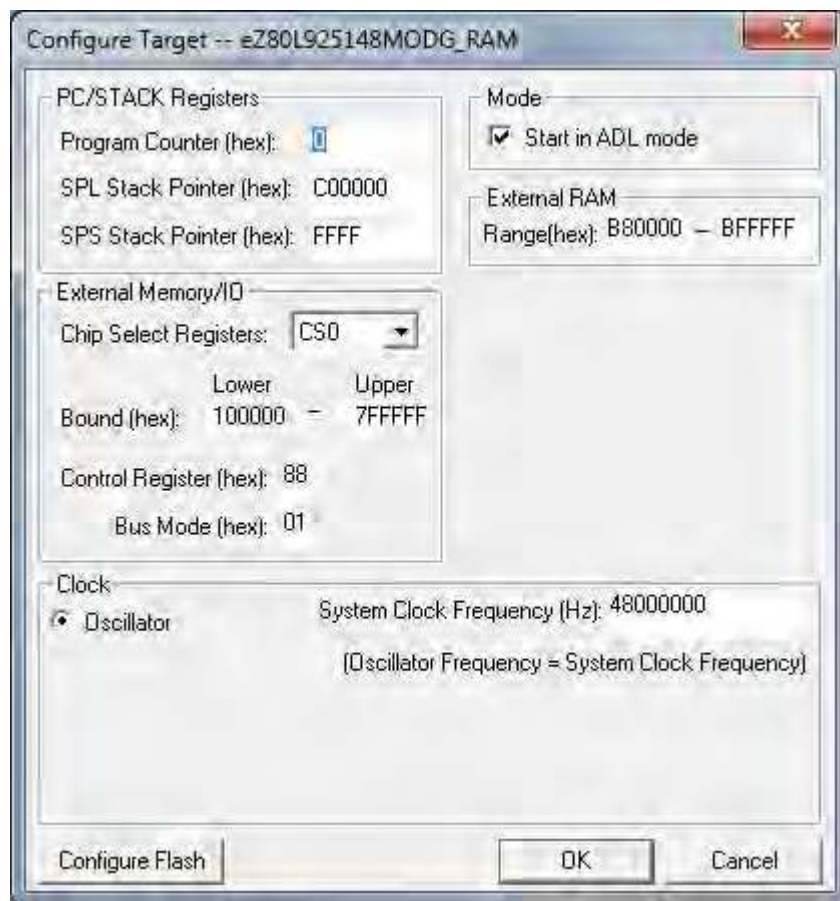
Configure Target -- eZ80L925148MODG_RAM

PC/STACK Registers
Program Counter (hex): 0
SPL Stack Pointer (hex): C00000
SPS Stack Pointer (hex): FFFF

Mode
Start in ADL mode

External RAM
Range(hex): B80000 – BFFFFF

External Memory/IO
Chip Select Registers: CS0
Lower Upper
Bound (hex): 100000 – 7FFFFF
Control Register (hex): 88
Bus Mode (hex): 01

Clock
Oscillator
System Clock Frequency (Hz): 48000000
(Oscillator Frequency = System Clock Frequency)

Configure Flash
OK
Cancel